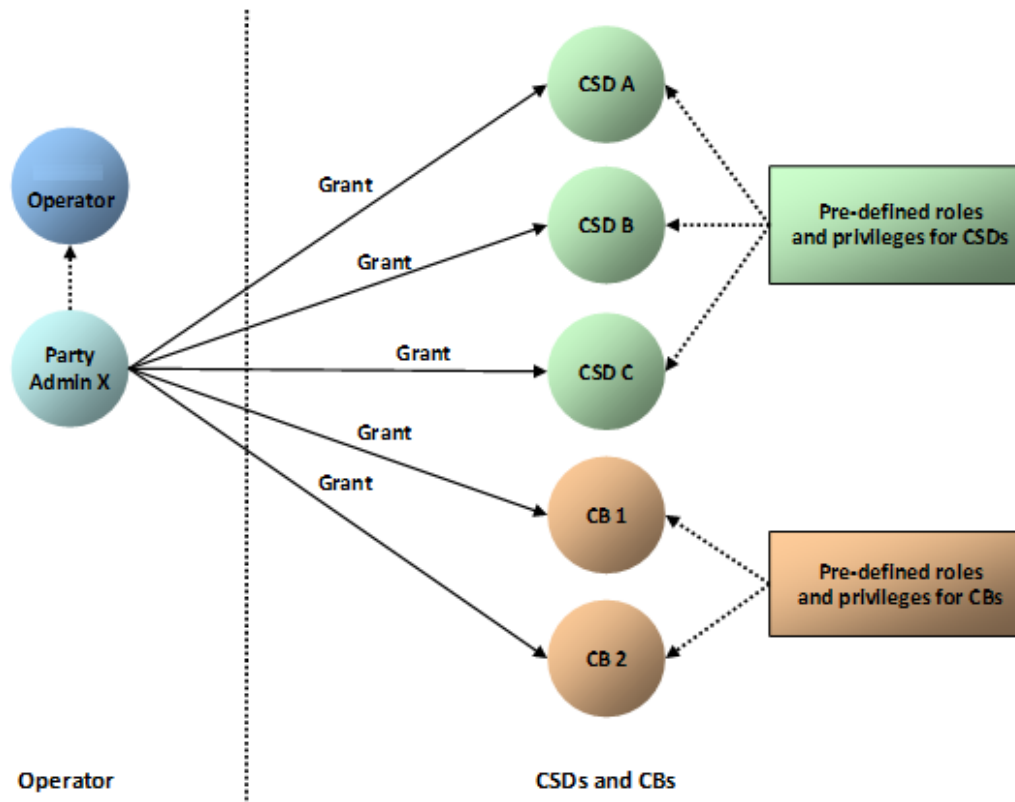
Operator

Party Admin X

Grant

Grant

Grant

Grant

Grant

CSD A

CSD B

CSD C

CB 1

CB 2

Pre-defined roles and privileges for CSDs

Pre-defined roles and privileges for CBs

Operator

CSDs and CBs